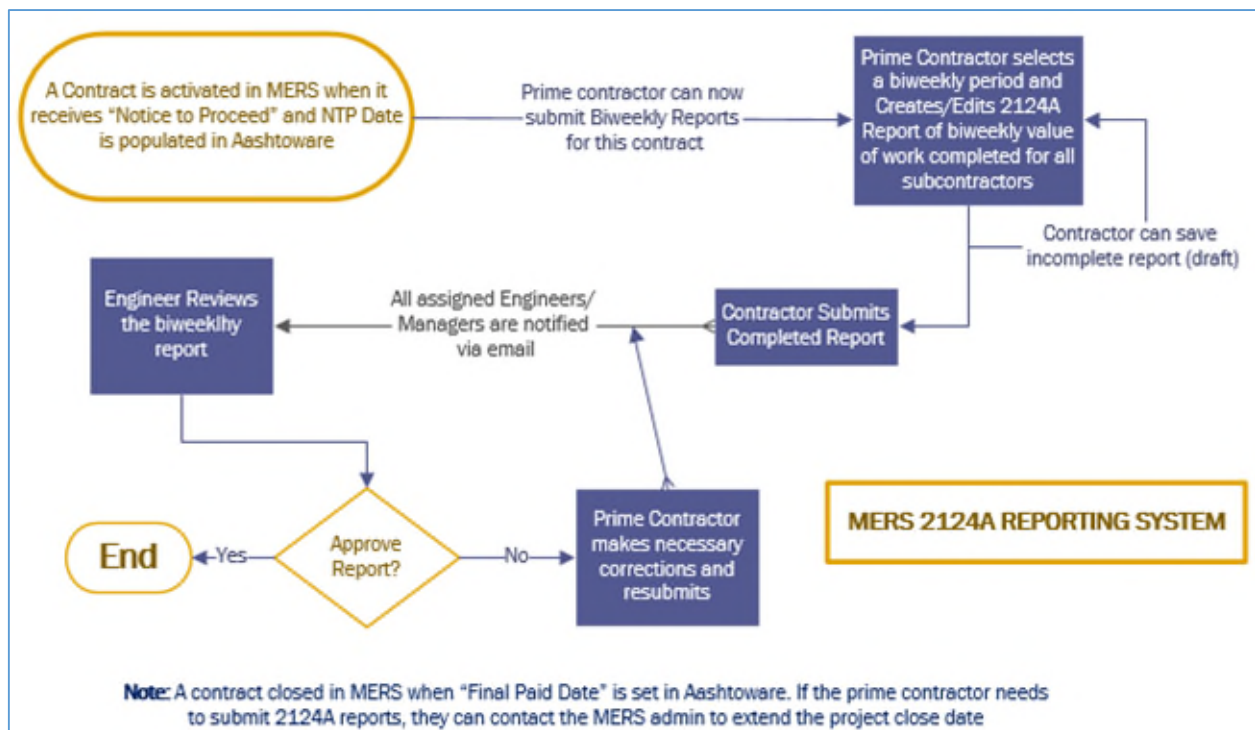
A Contract is activated in MERS when it receives "Notice to Proceed" and NTP Date is populated in Aashtoware

Prime contractor can now submit Biweekly Reports for this contract

Prime Contractor selects a biweekly period and Creates/Edits 2124A Report of biweekly value of work completed for all subcontractors

Contractor can save incomplete report (draft)

Contractor Submits Completed Report

All assigned Engineers/ Managers are notified via email

Engineer Reviews the biweeklhy report

Approve Report?

Yes

End

No

Prime Contractor makes necessary corrections and resubmits

MERS 2124A REPORTING SYSTEM

Note: A contract closed in MERS when "Final Paid Date" is set in Aashtoware. If the prime contractor needs to submit 2124A reports, they can contact the MERS admin to extend the project close date